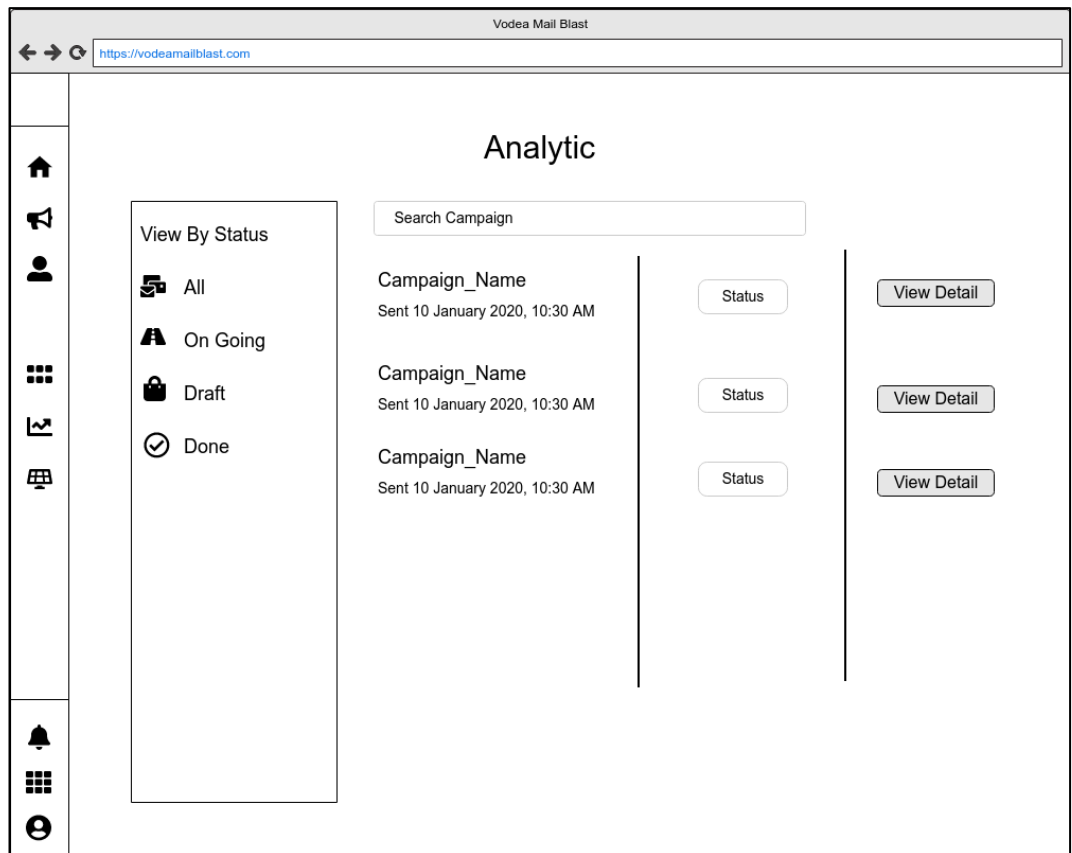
Vodea Mail Blast

https://vodeamailblast.com

Analytic

View By Status

All

On Going

Draft

Done

Search Campaign

Campaign_Name
Sent 10 January 2020, 10:30 AM

Status

View Detail

Campaign_Name
Sent 10 January 2020, 10:30 AM

Status

View Detail

Campaign_Name
Sent 10 January 2020, 10:30 AM

Status

View Detail